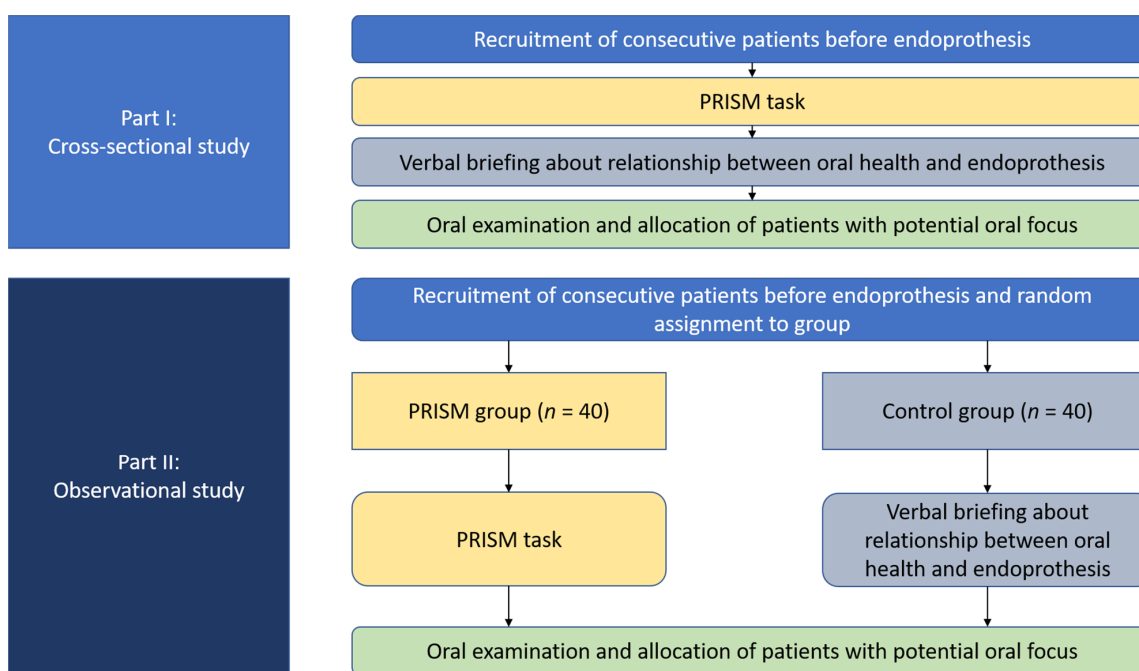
Part I:
Cross-sectional study

Recruitment of consecutive patients before endoprothesis

PRISM task

Verbal briefing about relationship between oral health and endoprothesis

Oral examination and allocation of patients with potential oral focus

Part II:
Observational study

Recruitment of consecutive patients before endoprothesis and random assignment to group

PRISM group ($n$ = 40)

Control group ($n$ = 40)

PRISM task

Verbal briefing about relationship between oral health and endoprothesis

Oral examination and allocation of patients with potential oral focus